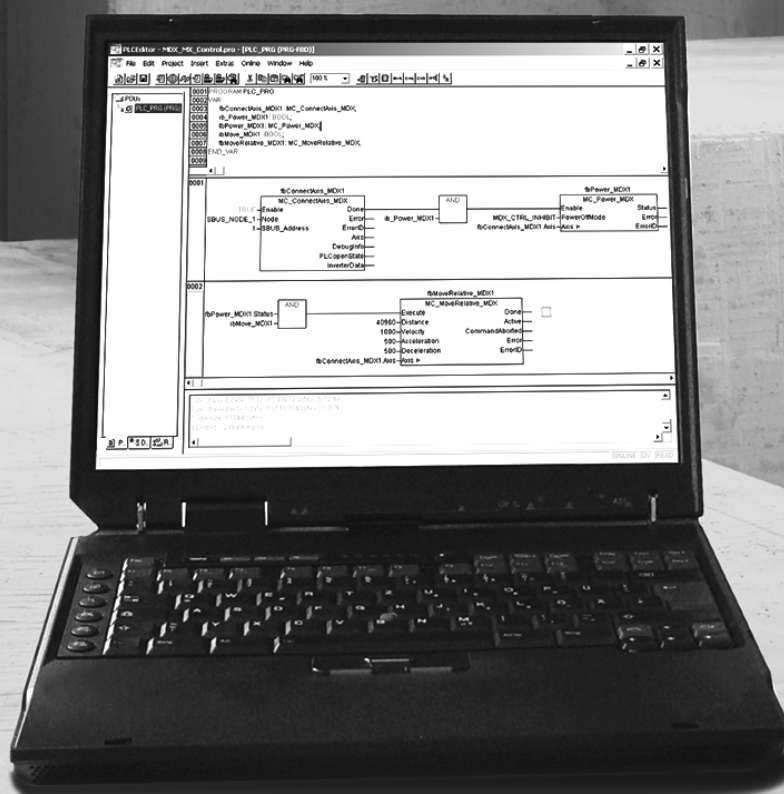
PLCEditor - MDX_MX_Control.pro - [PLC_PRG (PRG-FBD)]

File Edit Project Insert Extras Online Window Help

100 %

POUs
PLC_PRG (PRG)

0001 PROGRAM PLC_PRG
0002 VAR
0003 fbConnectAxis_MDX1: MC_ConnectAxis_MDX;
0004 ib_Power_MDX1: BOOL;
0005 fbPower_MDX1: MC_Power_MDX;
0006 ibMove_MDX1: BOOL;
0007 fbMoveRelative_MDX1: MC_MoveRelative_MDX;
0008 END_VAR
0009

0001
fbConnectAxis_MDX1
MC_ConnectAxis_MDX
TRUE Enable Done
SBUS_NODE_1 Node Error
1 SBUS_Address ErrorID
Axis
DebugInfo
PLCopenState
InverterData
AND
ib_Power_MDX1
fbPower_MDX1
MC_Power_MDX
Enable Status
MDX_CTRL_INHIBIT PowerOffMode Error
fbConnectAxis_MDX1.Axis Axis ErrorID

0002
fbPower_MDX1.Status
AND
ibMove_MDX1
fbMoveRelative_MDX1
MC_MoveRelative_MDX
Execute Done
40960 Distance Active
1000 Velocity CommandAborted
500 Acceleration Error
500 Deceleration ErrorID
fbConnectAxis_MDX1.Axis Axis

P... D... R...

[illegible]

ONLINE OV READ